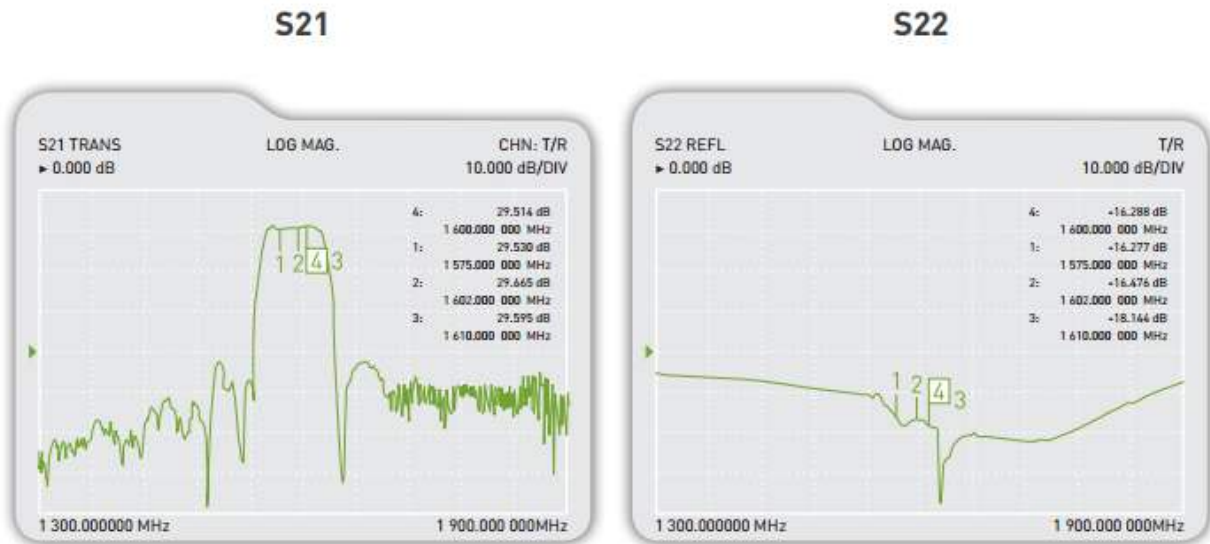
S21

S21 TRANS
► 0.000 dB

LOG MAG.

CHN: T/R
10.000 dB/DIV

4: 29.514 dB
1 600.000 000 MHz
1: 29.530 dB
1 575.000 000 MHz
2: 29.665 dB
1 602.000 000 MHz
3: 29.595 dB
1 610.000 000 MHz

1 2 4 3

1 300.000000 MHz

1 900.000 000MHz

S22

S22 REFL
► 0.000 dB

LOG MAG.

T/R
10.000 dB/DIV

4: -16.288 dB
1 600.000 000 MHz
1: -16.277 dB
1 575.000 000 MHz
2: -16.476 dB
1 602.000 000 MHz
3: -18.144 dB
1 610.000 000 MHz

1 2 4 3

1 300.000000 MHz

1 900.000 000MHz